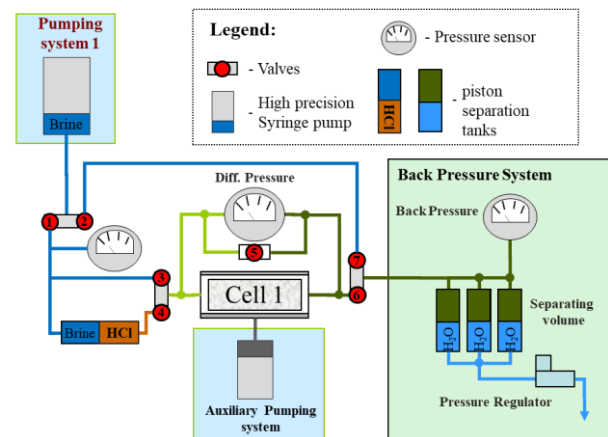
Pumping system 1

Brine

Legend:

- Pressure sensor

- Valves

- High precision Syringe pump

HCl

- piston separation tanks

Back Pressure System

Diff. Pressure

Back Pressure

1 2

5

3

4

7

6

Cell 1

Brine HCl

Separating volume

$H_2O$ $H_2O$ $H_2O$

Pressure Regulator

Auxiliary Pumping system